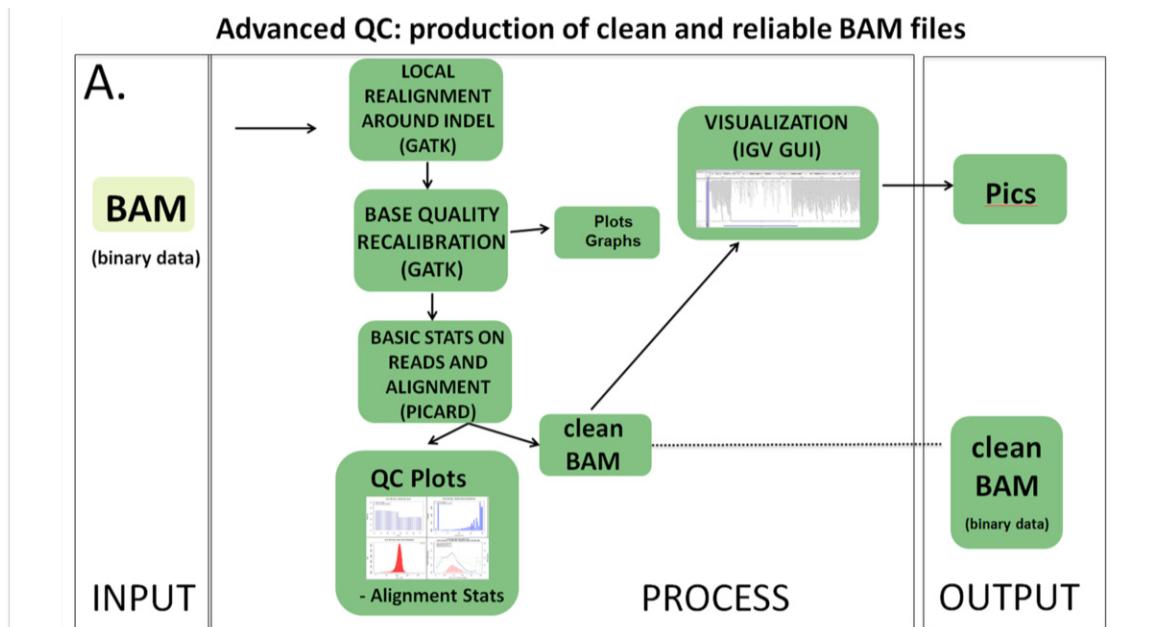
Advanced QC: production of clean and reliable BAM files

A.

BAM
(binary data)

INPUT

LOCAL REALIGNMENT AROUND INDEL (GATK)

BASE QUALITY RECALIBRATION (GATK)

Plots Graphs

BASIC STATS ON READS AND ALIGNMENT (PICARD)

QC Plots

- Alignment Stats

clean BAM

VISUALIZATION (IGV GUI)

PROCESS

Pics

clean BAM
(binary data)

OUTPUT